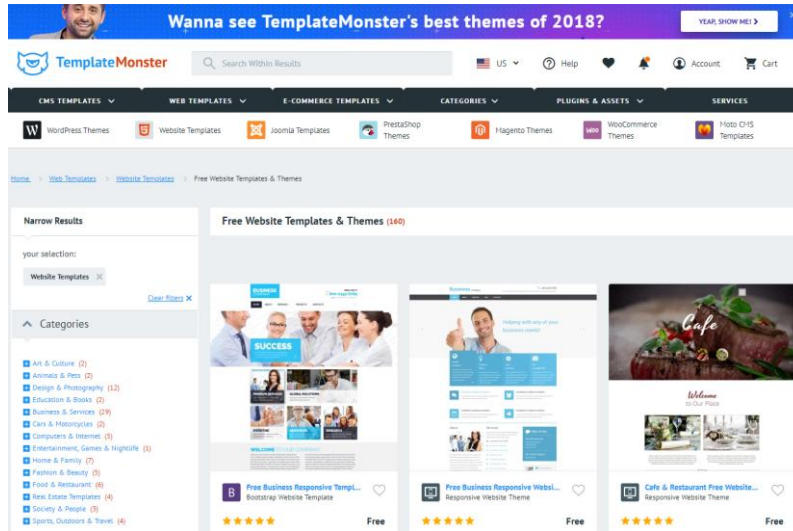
Wanna see TemplateMonster's best themes of 2018?

YEAH, SHOW ME! >

TemplateMonster

Search Within Results

US

Help

Account

Cart

CMS TEMPLATES

WEB TEMPLATES

E-COMMERCE TEMPLATES

CATEGORIES

PLUGINS & ASSETS

SERVICES

WordPress Themes

Website Templates

Joomla Templates

PrestaShop Themes

Magento Themes

WooCommerce Themes

Moto CMS Templates

Home > Web Templates > Website Templates > Free Website Templates & Themes

Narrow Results

your selection:

Website Templates

Clear filters

Categories

Art & Culture (2)
Animals & Pets (2)
Design & Photography (12)
Education & Books (2)
Business & Services (29)
Cars & Motorcycles (2)
Computers & Internet (5)
Entertainment, Games & Nightlife (1)
Home & Family (7)
Fashion & Beauty (5)
Food & Restaurant (6)
Real Estate Templates (4)
Society & People (3)
Sports, Outdoors & Travel (4)

Free Website Templates & Themes (160)

SUCCESS

Free Business Responsive Templ...
Bootstrap Website Template
Free

Free Business Responsive Websi...
Responsive Website Theme
Free

Cafe

Welcome to Our Place

Cafe & Restaurant Free Website...
Responsive Website Theme
Free